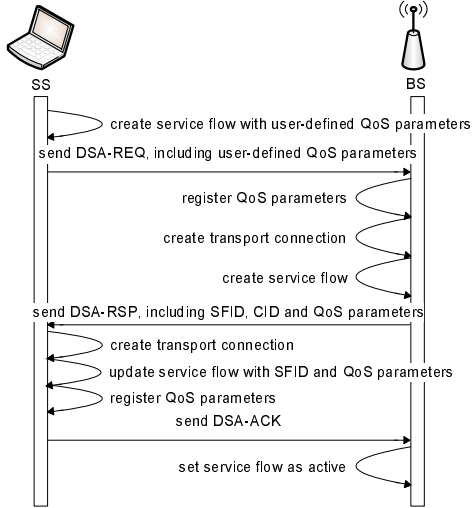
SS

BS

create service flow with user-defined QoS parameters

send DSA-REQ, including user-defined QoS parameters

register QoS parameters

create transport connection

create service flow

send DSA-RSP, including SFID, CID and QoS parameters

create transport connection

update service flow with SFID and QoS parameters

register QoS parameters

send DSA-ACK

set service flow as active